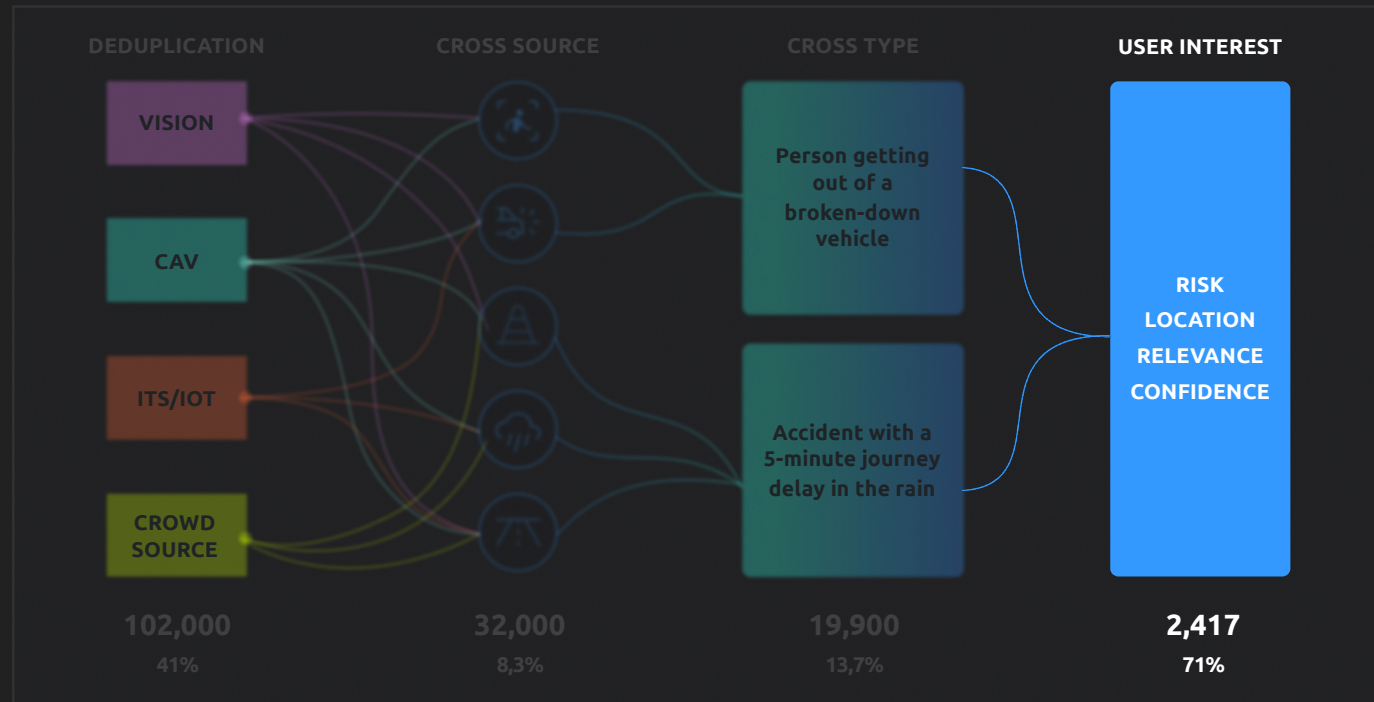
DEDUPLICATION

CROSS SOURCE

CROSS TYPE

USER INTEREST

VISION

CAV

ITS/IOT

CROWD SOURCE

Person getting out of a broken-down vehicle

Accident with a 5-minute journey delay in the rain

RISK
LOCATION
RELEVANCE
CONFIDENCE

102,000
41%

32,000
8,3%

19,900
13,7%

2,417
71%